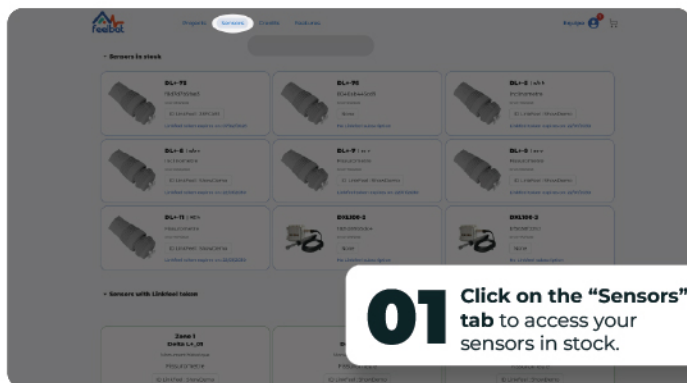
feelbat

Projects Sensors Credits Radio env

Sensors in stock

DL+-T5

DL+-95

DL+-3

DL+-6

DL+-3

DL+-8

DL+-11

BXL100-2

BXL100-2

Sensors with Linkleet token

Zone 1

01 Click on the "Sensors" tab to access your sensors in stock.